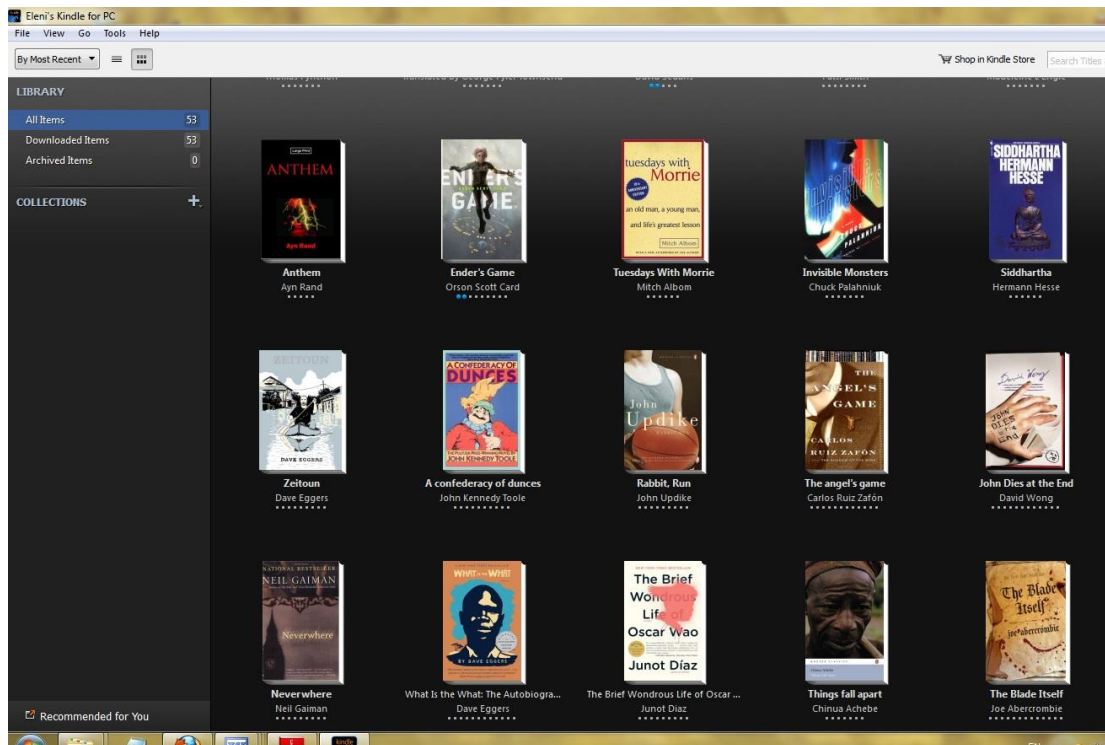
Eleni's Kindle for PC

File View Go Tools Help

By Most Recent

Shop in Kindle Store

Search Titles

LIBRARY

All Items 53

Downloaded Items 53

Archived Items 0

COLLECTIONS

Recommended for You

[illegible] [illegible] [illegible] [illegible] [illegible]

Large Print
ANTHEM
Ayn Rand

Anthem
Ayn Rand

ENDER'S GAME

Ender's Game
Orson Scott Card

tuesdays with Morrie
an old man, a young man, and life's greatest lesson
Mitch Albom

Tuesdays With Morrie
Mitch Albom

Invisible Monsters
Chuck Palahniuk

SIDDHARTHA
HERMANN HESSE

Siddhartha
Hermann Hesse

ZEITOUN
DAVE EGGERS

Zeitoun
Dave Eggers

A CONFEDERACY OF DUNCES
JOHN KENNEDY TOOLE

A confederacy of dunces
John Kennedy Toole

John Updike

Rabbit, Run
John Updike

THE ANGEL'S GAME
CARLOS RUIZ ZAFÓN

The angel's game
Carlos Ruiz Zafón

JOHN DIES at the END

John Dies at the End
David Wong

NATIONAL BESTSELLER
NEIL GAIMAN
Neverwhere

Neverwhere
Neil Gaiman

WHAT is the WHAT
BY DAVE EGGERS

What Is the What: The Autobiogra...
Dave Eggers

The Brief Wondrous Life of Oscar Wao
Junot Díaz

The Brief Wondrous Life of Oscar ...
Junot Diaz

Things fall apart
Chinua Achebe

The Blade Itself
Joe Abercrombie

The Blade Itself
Joe Abercrombie